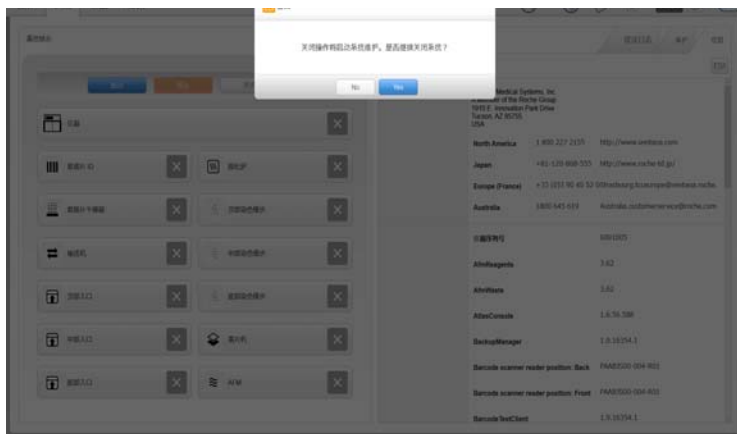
关闭操作将启动系统维护。是否继续关闭系统？

No Yes

Medical Systems, Inc.
A member of the Roche Group
1910 E. Innovation Park Drive
Tucson, AZ 85755
USA

| North America | 1 800 227 2155 | http://www.ventana.com |
|---|---|---|
| Japan | +81-120-808-555 | http://www.roche-td.jp/ |
| Europe (France) | +33 (0)3 90 40 52 00 | strasbourg.tcuscorpe@ventana.roche. |
| Australia | 1800-645-619 | Australia.customerservice@roche.com |

| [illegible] | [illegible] |
|---|---|
| AltoReagents | 3.62 |
| AltoWaste | 3.62 |
| AtlasConsole | 1.6.56.388 |
| BackupManager | 1.9.16354.1 |
| Barcode scanner reader position: Back | PAAB3500-004-WD |
| Barcode scanner reader position: Front | PAAB3500-004-WD |
| BarcodeTestClient | 1.9.16354.1 |